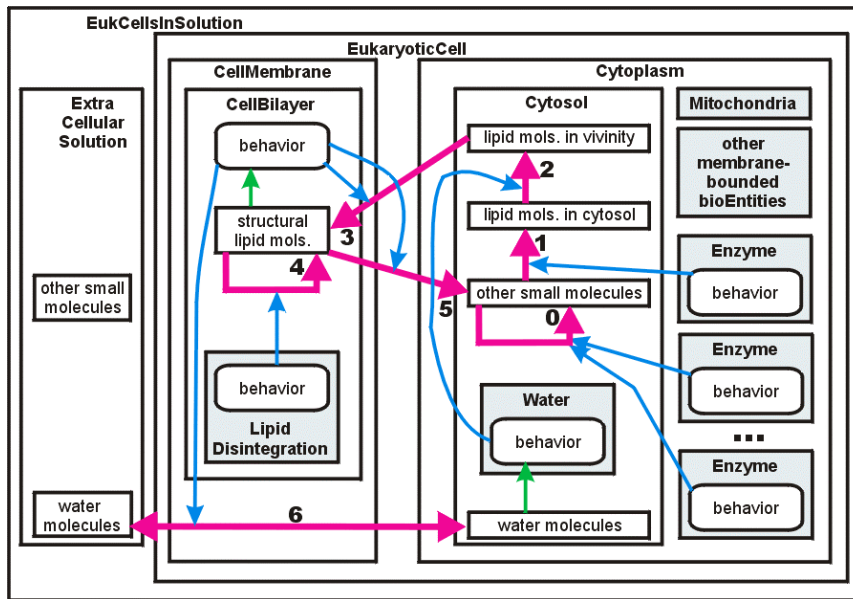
EukCellsInSolution

EukaryoticCell

CellMembrane

CellBilayer

behavior

structural lipid mols.

3

4

behavior

Lipid Disintegration

Extra Cellular Solution

other small molecules

water molecules

6

Cytoplasm

Cytosol

lipid mols. in vivinity

2

lipid mols. in cytosol

1

other small molecules

0

5

Water

behavior

water molecules

Mitochondria

other membrane-bounded bioEntities

Enzyme

behavior

Enzyme

behavior

...

Enzyme

behavior